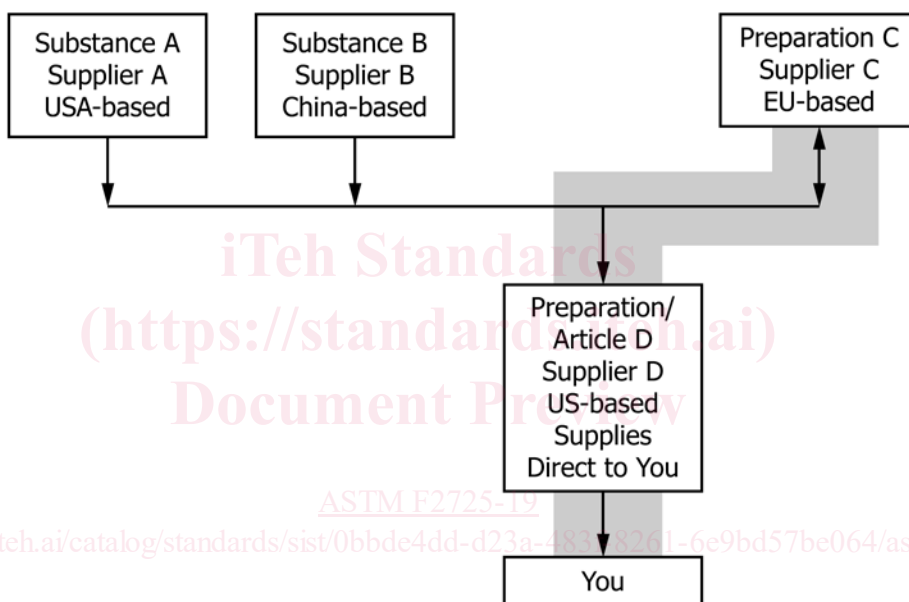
Substance A
Supplier A
USA-based

Substance B
Supplier B
China-based

Preparation C
Supplier C
EU-based

iTeh Standards
(https://standards.iteh.ai)
Document Preview

Preparation/
Article D
Supplier D
US-based
Supplies
Direct to You

ASTM F2725-19

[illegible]teh.ai/catalog/standards/sist/0bbde4dd-d23a-483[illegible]8261-6e9bd57be064/as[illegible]

You